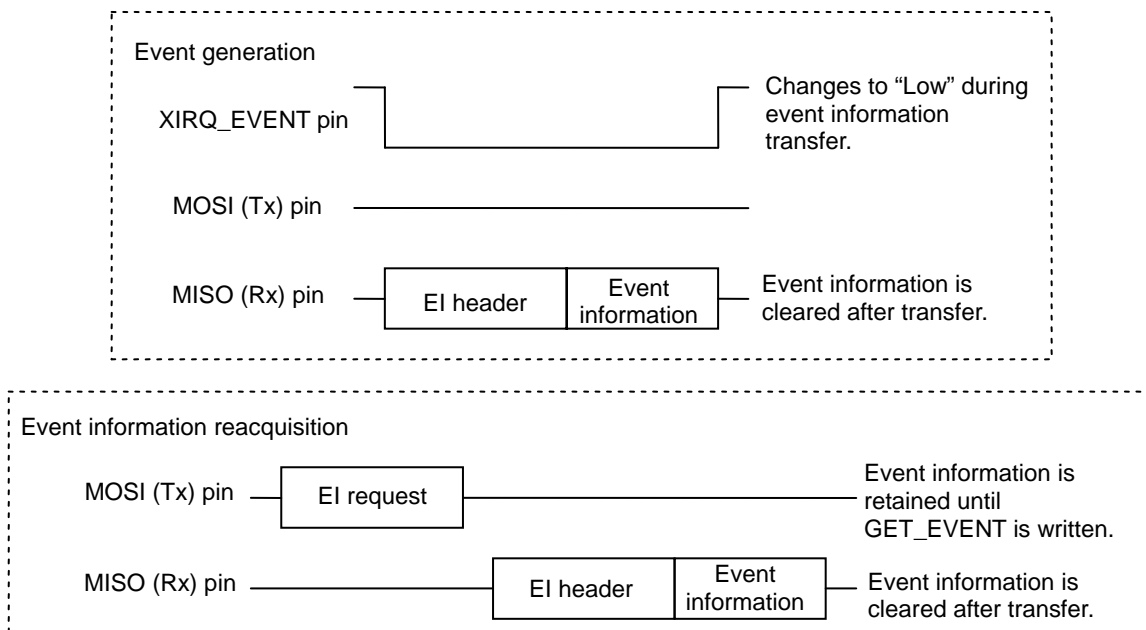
Event generation

XIRQ_EVENT pin

Changes to “Low” during event information transfer.

MOSI (Tx) pin

MISO (Rx) pin

EI header

Event information

Event information is cleared after transfer.

Event information reacquisition

MOSI (Tx) pin

EI request

Event information is retained until GET_EVENT is written.

MISO (Rx) pin

EI header

Event information

Event information is cleared after transfer.